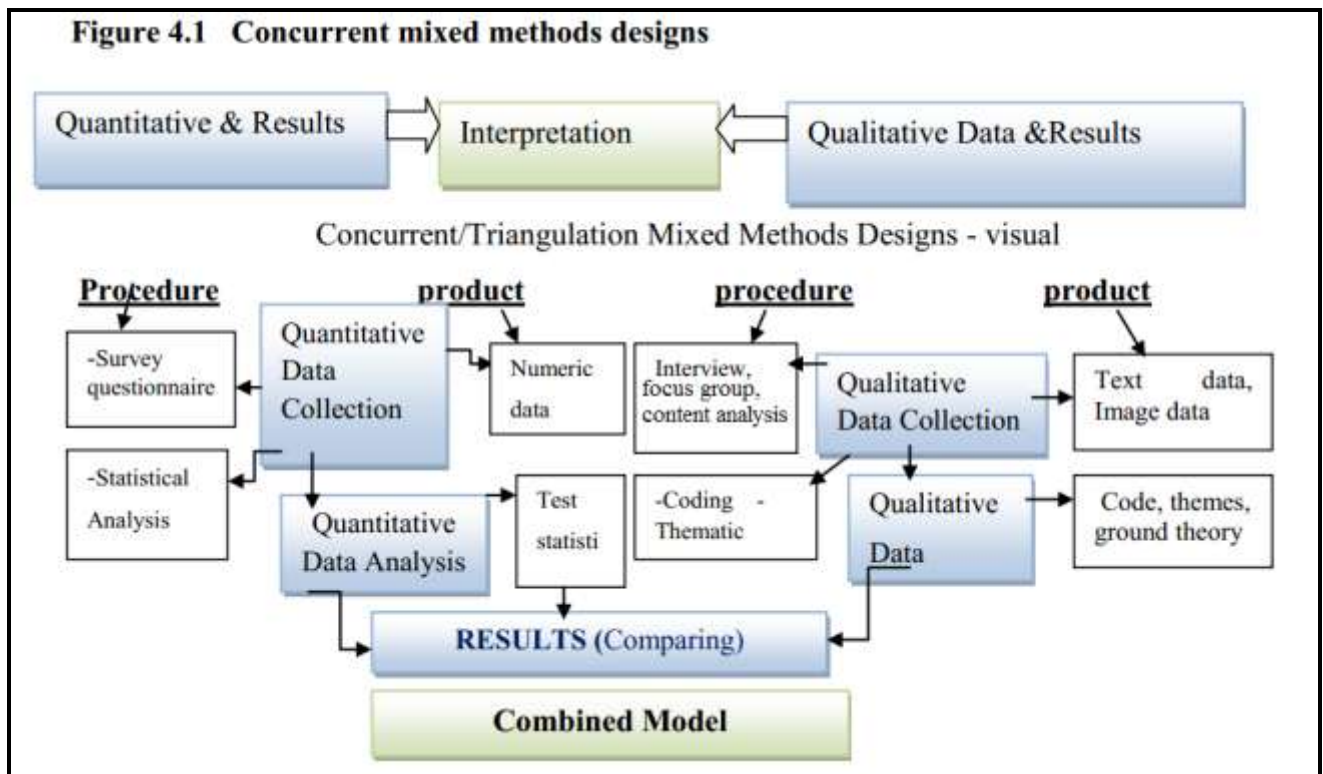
Figure 4.1 Concurrent mixed methods designs

Quantitative & Results

Interpretation

Qualitative Data &Results

Concurrent/Triangulation Mixed Methods Designs - visual

Procedure

product

procedure

product

-Survey questionnaire

Quantitative Data Collection

Numeric data

Interview, focus group, content analysis

Qualitative Data Collection

Text data, Image data

-Statistical Analysis

Quantitative Data Analysis

Test statisti

-Coding - Thematic

Qualitative Data

Code, themes, ground theory

RESULTS (Comparing)

Combined Model